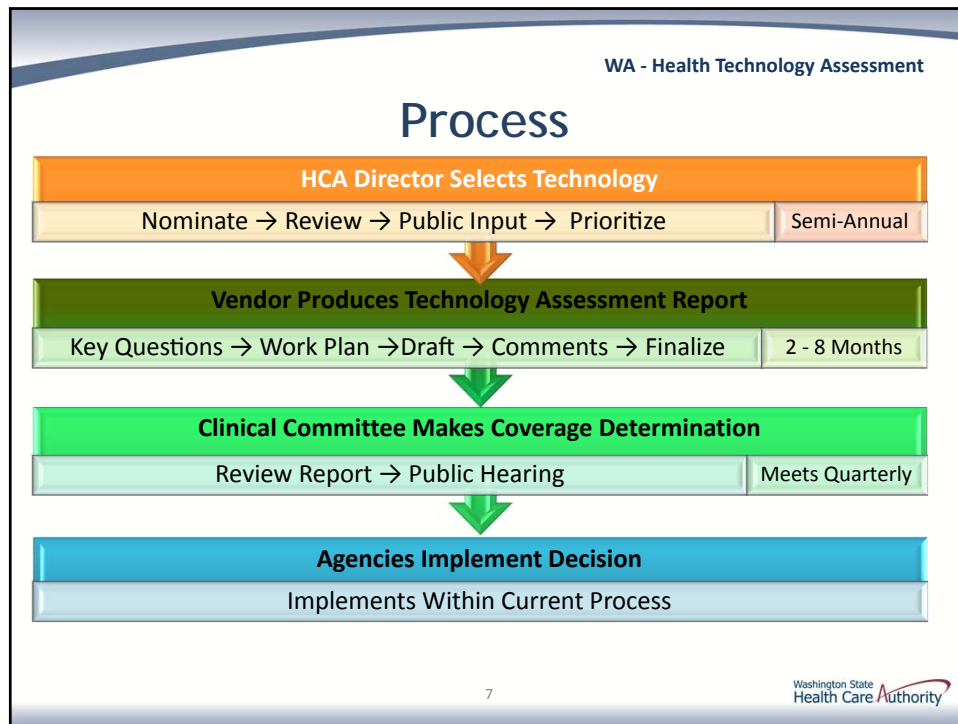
WA - Health Technology Assessment

Process

HCA Director Selects Technology

Nominate → Review → Public Input → Prioritize

Semi-Annual

Vendor Produces Technology Assessment Report

Key Questions → Work Plan →Draft → Comments → Finalize

2 - 8 Months

Clinical Committee Makes Coverage Determination

Review Report → Public Hearing

Meets Quarterly

Agencies Implement Decision

Implements Within Current Process

7

Washington State Health Care Authority